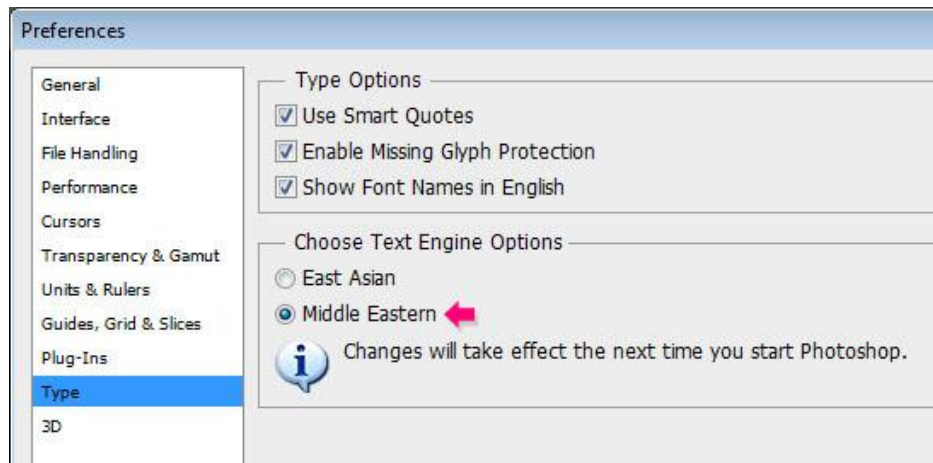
Preferences

General
Interface
File Handling
Performance
Cursors
Transparency & Gamut
Units & Rulers
Guides, Grid & Slices
Plug-Ins
Type
3D

Type Options
Use Smart Quotes
Enable Missing Glyph Protection
Show Font Names in English

Choose Text Engine Options
East Asian
Middle Eastern
Changes will take effect the next time you start Photoshop.